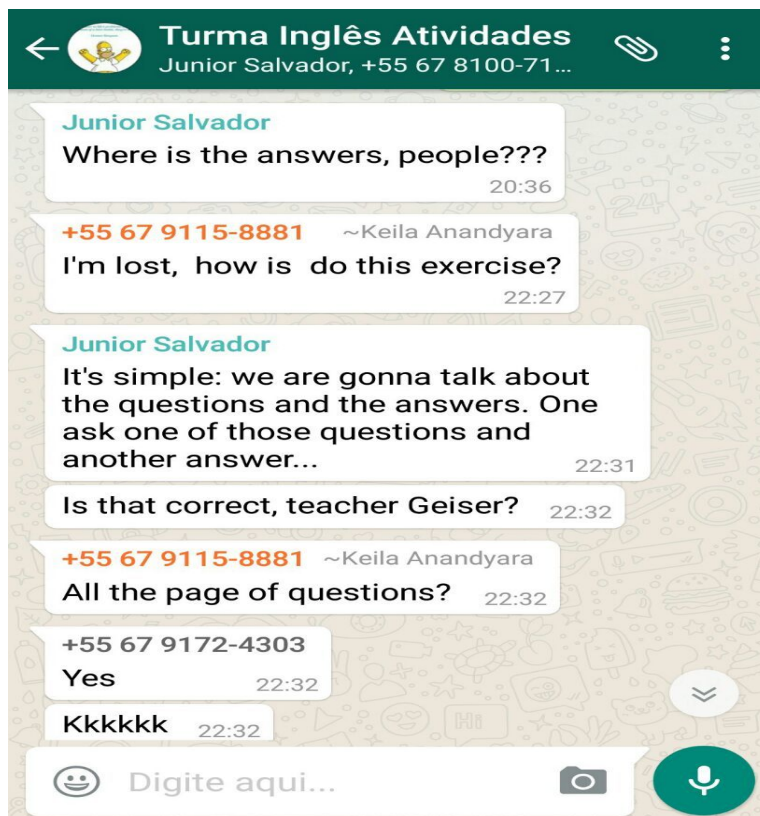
Turma Inglês Atividades
Junior Salvador, +55 67 8100-71...

Junior Salvador
Where is the answers, people???
20:36

+55 67 9115-8881 ~Keila Anandyara
I'm lost, how is do this exercise?
22:27

Junior Salvador
It's simple: we are gonna talk about the questions and the answers. One ask one of those questions and another answer...
22:31

Is that correct, teacher Geiser?
22:32

+55 67 9115-8881 ~Keila Anandyara
All the page of questions?
22:32

+55 67 9172-4303
Yes
22:32

Kkkkkk
22:32

Digite aqui...